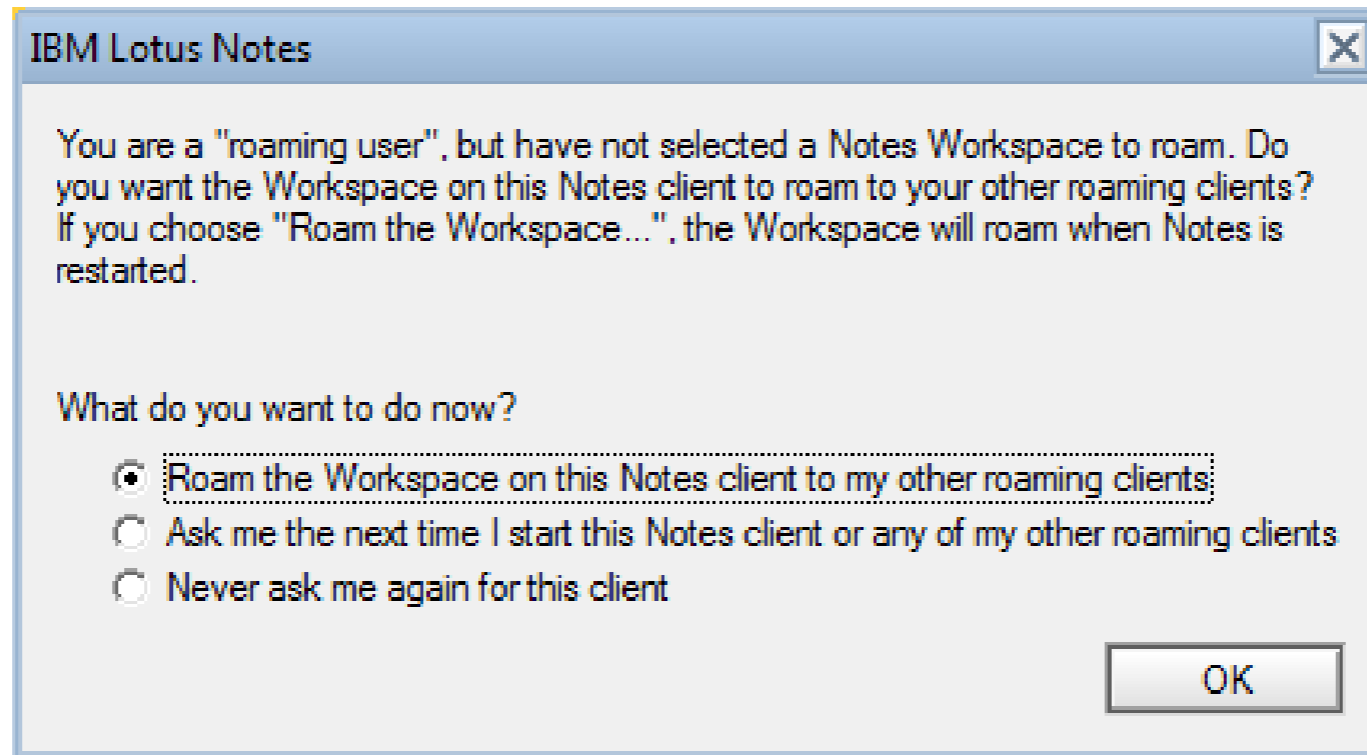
IBM Lotus Notes

You are a "roaming user", but have not selected a Notes Workspace to roam. Do you want the Workspace on this Notes client to roam to your other roaming clients? If you choose "Roam the Workspace...", the Workspace will roam when Notes is restarted.

What do you want to do now?

Roam the Workspace on this Notes client to my other roaming clients
Ask me the next time I start this Notes client or any of my other roaming clients
Never ask me again for this client

OK